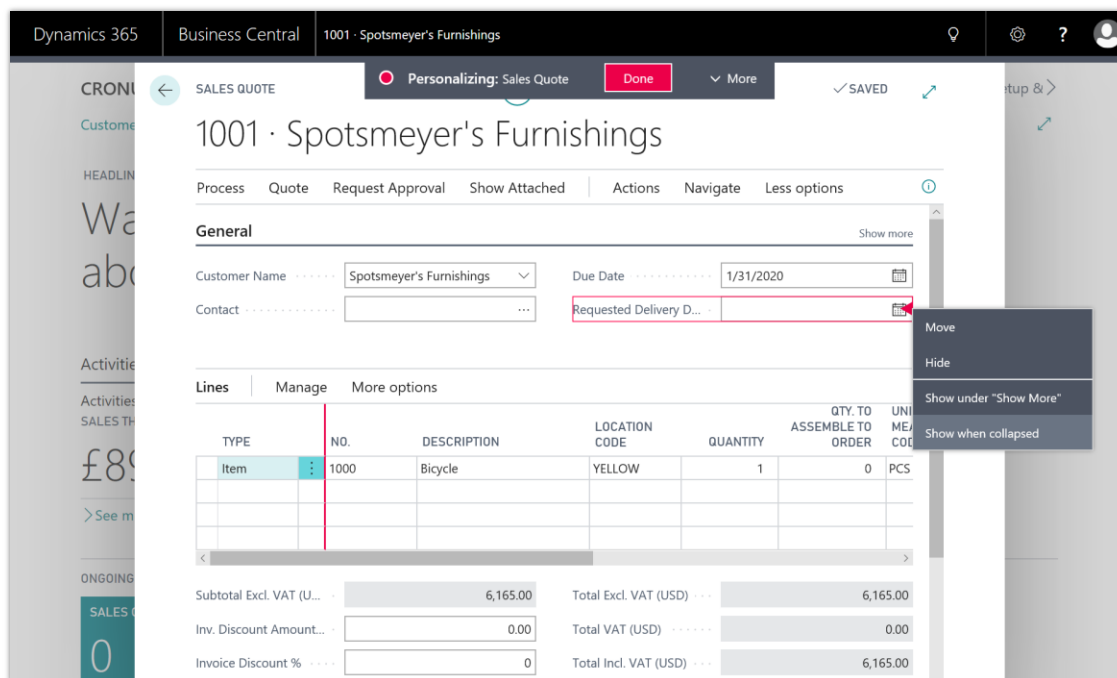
Dynamics 365 | Business Central | 1001 · Spotsmeyer's Furnishings

CRONU
Custome
HEADLIN
Wa
abc
Activitie
Activities
SALES TH
£8
> See m
ONGOING
SALES
0

etup &
Personalizing: Sales Quote | Done | More

SALES QUOTE
✓SAVED

1001 · Spotsmeyer's Furnishings

Process | Quote | Request Approval | Show Attached | Actions | Navigate | Less options

General
Show more

Customer Name: Spotsmeyer's Furnishings
Due Date: 1/31/2020
Contact: ...
Requested Delivery D...

Move
Hide
Show under "Show More"
Show when collapsed

Lines | Manage | More options

| TYPE | NO. | DESCRIPTION | LOCATION CODE | QUANTITY | QTY. TO ASSEMBLE TO ORDER | UNI MEA COD |
|---|---|---|---|---|---|---|
| Item | 1000 | Bicycle | YELLOW | 1 | 0 | PCS |

Subtotal Excl. VAT (U... 6,165.00
Total Excl. VAT (USD) 6,165.00
Inv. Discount Amount... 0.00
Total VAT (USD) 0.00
Invoice Discount % 0
Total Incl. VAT (USD) 6,165.00